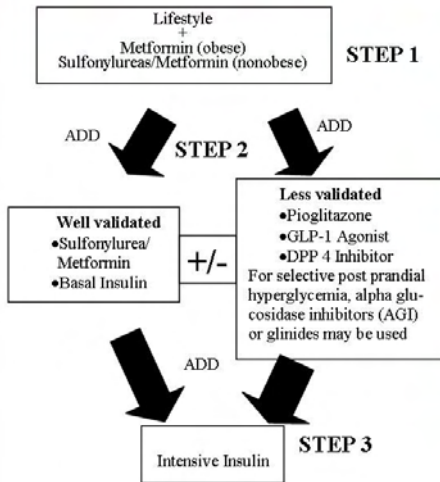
Lifestyle
+
Metformin (obese)
Sulfonylureas/Metformin (nonobese)

STEP 1

ADD

ADD

STEP 2

Well validated
•Sulfonylurea/ Metformin
•Basal Insulin

+/-

Less validated
•Pioglitazone
•GLP-1 Agonist
•DPP 4 Inhibitor
For selective post prandial hyperglycemia, alpha glucosidase inhibitors (AGI) or glinides may be used

ADD

STEP 3

Intensive Insulin